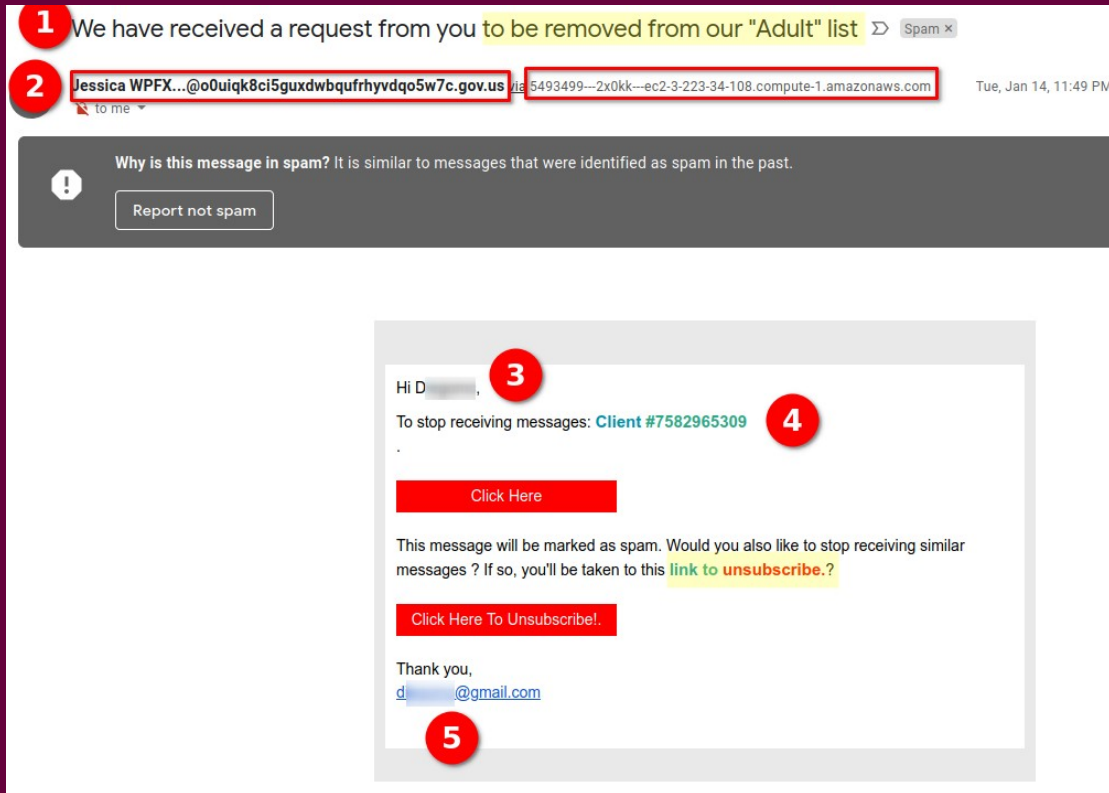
1 We have received a request from you to be removed from our "Adult" list Spam ×

2 Jessica WPFX...@o0uiqk8ci5guxdwbqufrhyvdqo5w7c.gov.us via 5493499---2x0kk---ec2-3-223-34-108.compute-1.amazonaws.com Tue, Jan 14, 11:49 PM

to me

Why is this message in spam? It is similar to messages that were identified as spam in the past.

Report not spam

Hi D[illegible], 3

To stop receiving messages: Client #7582965309 4

.

Click Here

This message will be marked as spam. Would you also like to stop receiving similar messages ? If so, you'll be taken to this link to unsubscribe.?

Click Here To Unsubscribe!.

Thank you,
d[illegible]@gmail.com

5